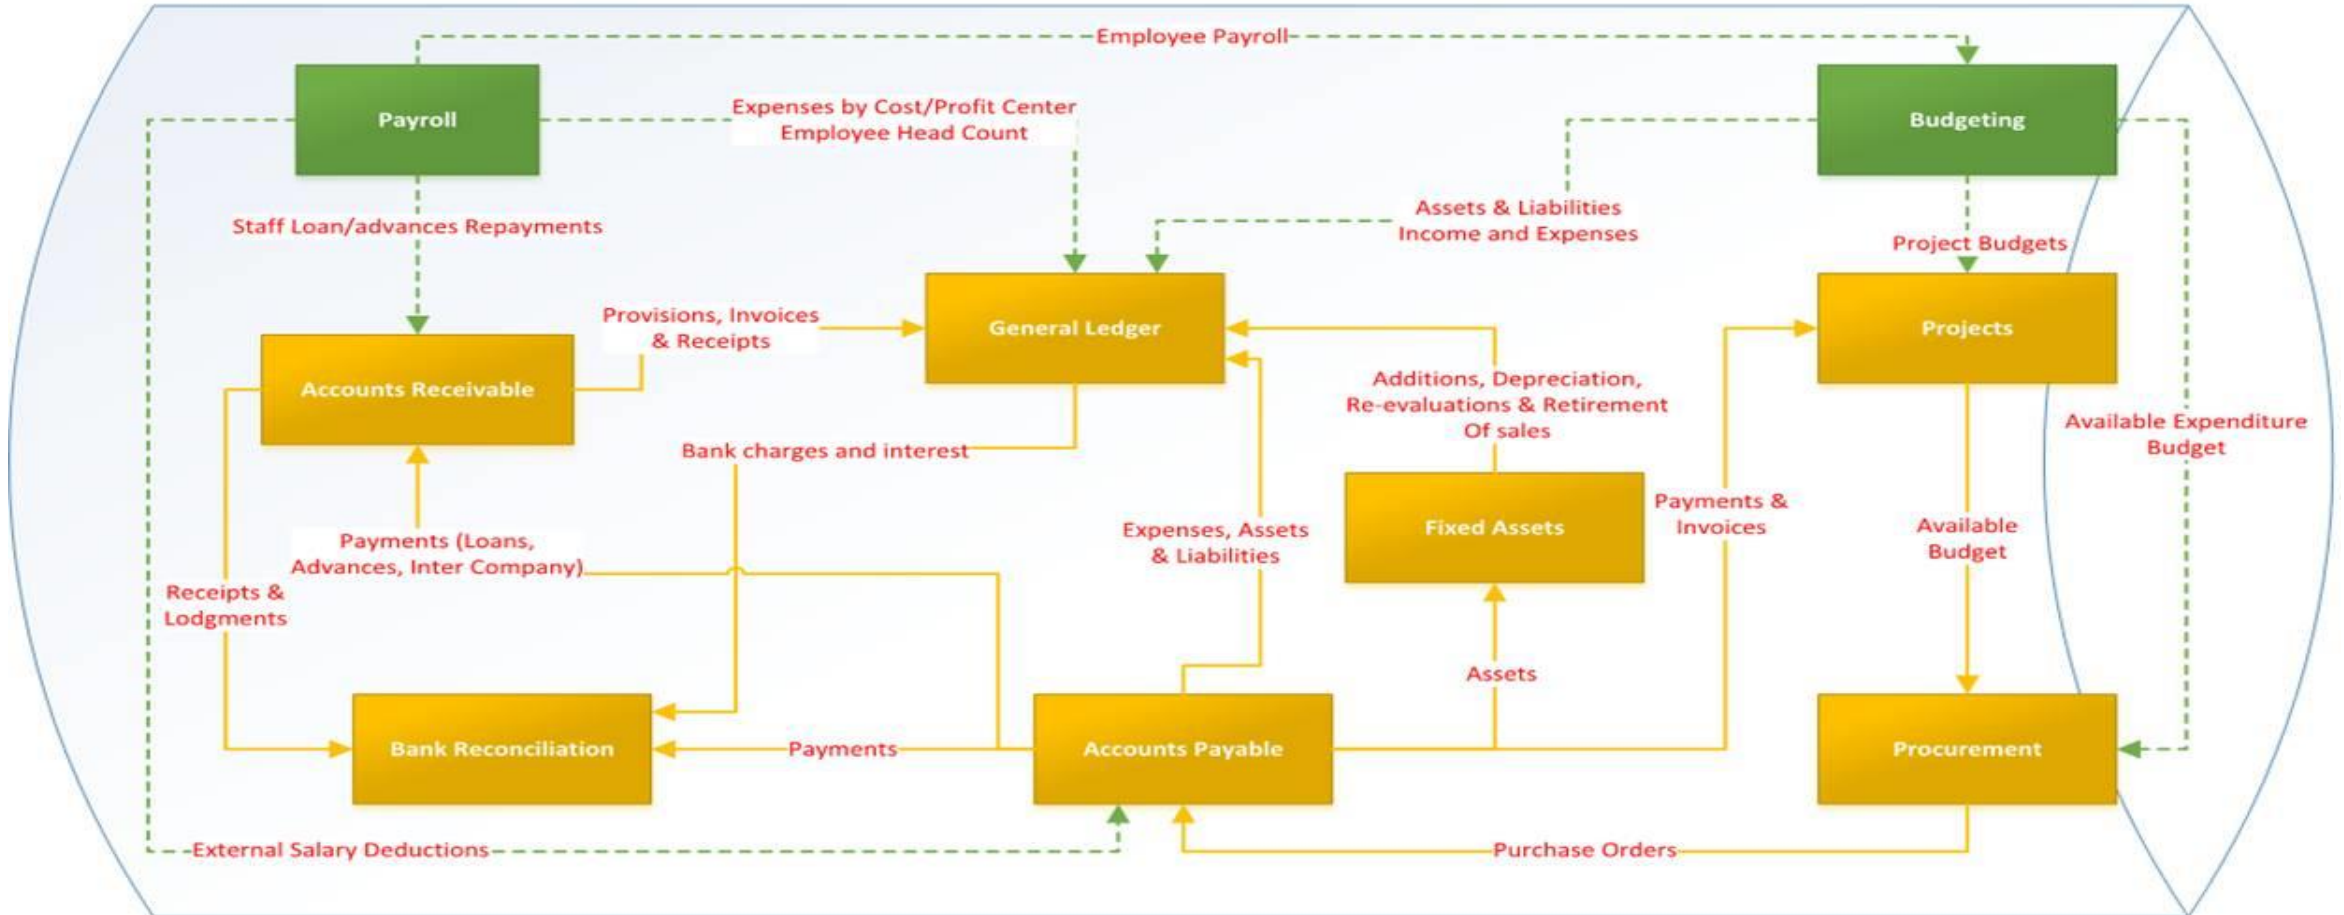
Employee Payroll

Payroll

Expenses by Cost/Profit Center
Employee Head Count

Budgeting

Staff Loan/advances Repayments

Assets & Liabilities
Income and Expenses

Project Budgets

Provisions, Invoices & Receipts

General Ledger

Projects

Accounts Receivable

Additions, Depreciation, Re-evaluations & Retirement Of sales

Available Expenditure Budget

Bank charges and interest

Payments & Invoices

Fixed Assets

Expenses, Assets & Liabilities

Available Budget

Payments (Loans, Advances, Inter Company)

Receipts & Lodgments

Assets

Bank Reconciliation

Payments

Accounts Payable

Procurement

External Salary Deductions

Purchase Orders